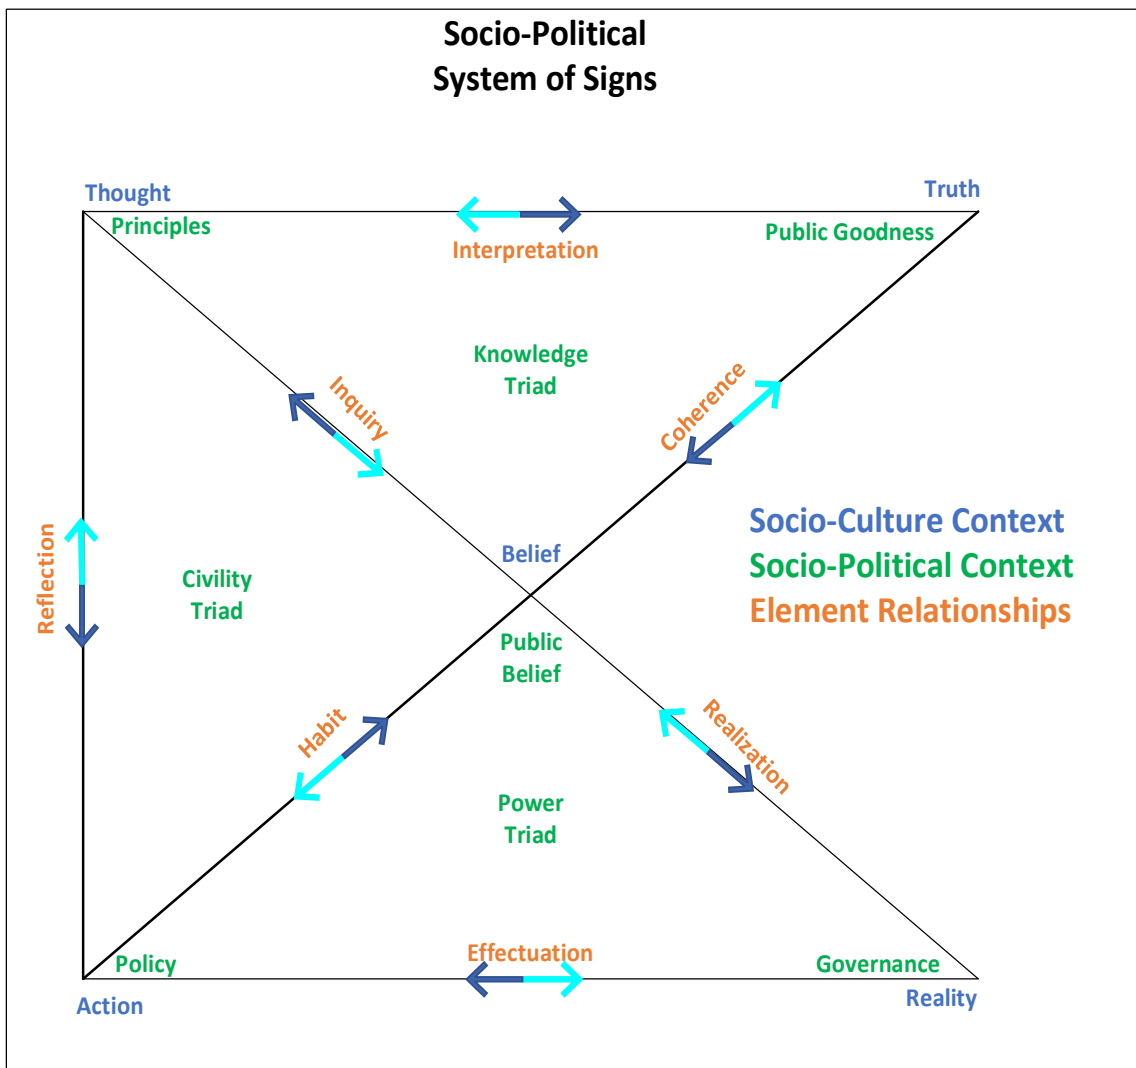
Socio-Political
System of Signs

Thought
Principles

Interpretation

Truth
Public Goodness

Knowledge
Triad

Inquiry

Coherence

Reflection

Civility
Triad

Belief

Public
Belief

Socio-Culture Context
Socio-Political Context
Element Relationships

Habit

Realization

Power
Triad

Effectuation

Policy
Action

Governance
Reality